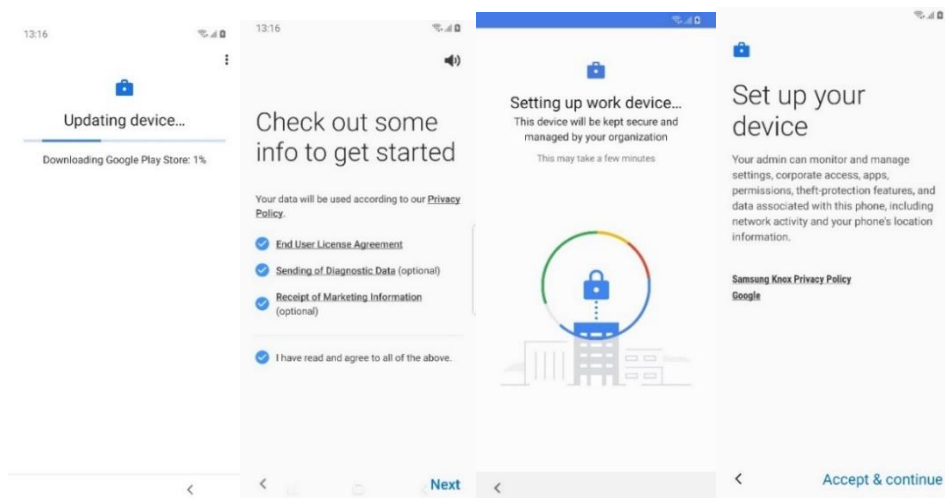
13:16

Updating device...

Downloading Google Play Store: 1%

13:16

Check out some info to get started

Your data will be used according to our Privacy Policy.

End User License Agreement

Sending of Diagnostic Data (optional)

Receipt of Marketing Information (optional)

I have read and agree to all of the above.

Next

Setting up work device...

This device will be kept secure and managed by your organization

This may take a few minutes

Set up your device

Your admin can monitor and manage settings, corporate access, apps, permissions, theft-protection features, and data associated with this phone, including network activity and your phone's location information.

Samsung Knox Privacy Policy

Google

Accept & continue